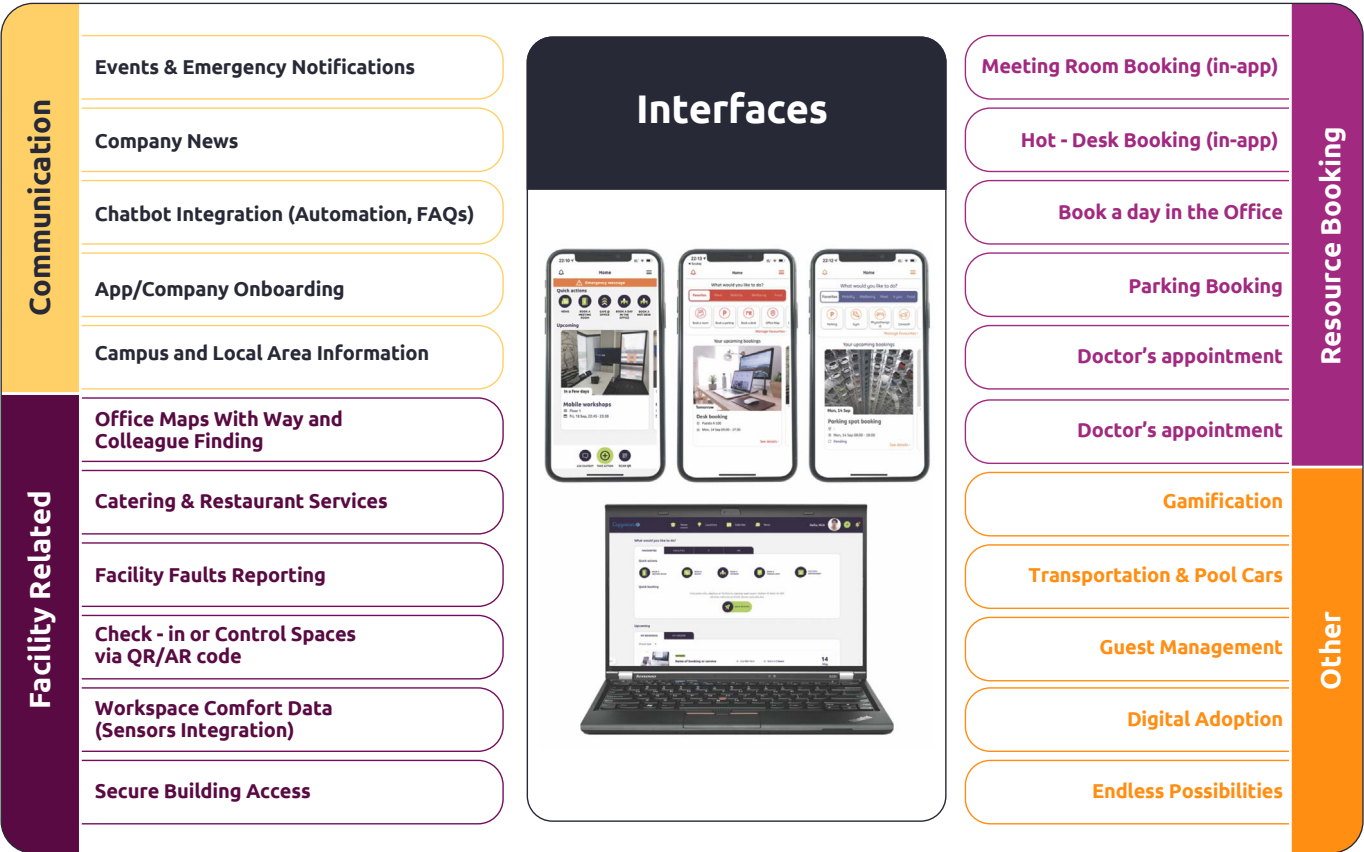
Communication

Events & Emergency Notifications

Company News

Chatbot Integration (Automation, FAQs)

App/Company Onboarding

Campus and Local Area Information

Facility Related

Office Maps With Way and Colleague Finding

Catering & Restaurant Services

Facility Faults Reporting

Check - in or Control Spaces via QR/AR code

Workspace Comfort Data (Sensors Integration)

Secure Building Access

Interfaces

Home

Emergency message

Quick actions

Upcoming

Mobile workshops

What would you like to do?

Your upcoming bookings

Desk booking

Parking spot booking

What would you like to do?

Upcoming

Resource Booking

Meeting Room Booking (in-app)

Hot - Desk Booking (in-app)

Book a day in the Office

Parking Booking

Doctor’s appointment

Doctor’s appointment

Other

Gamification

Transportation & Pool Cars

Guest Management

Digital Adoption

Endless Possibilities